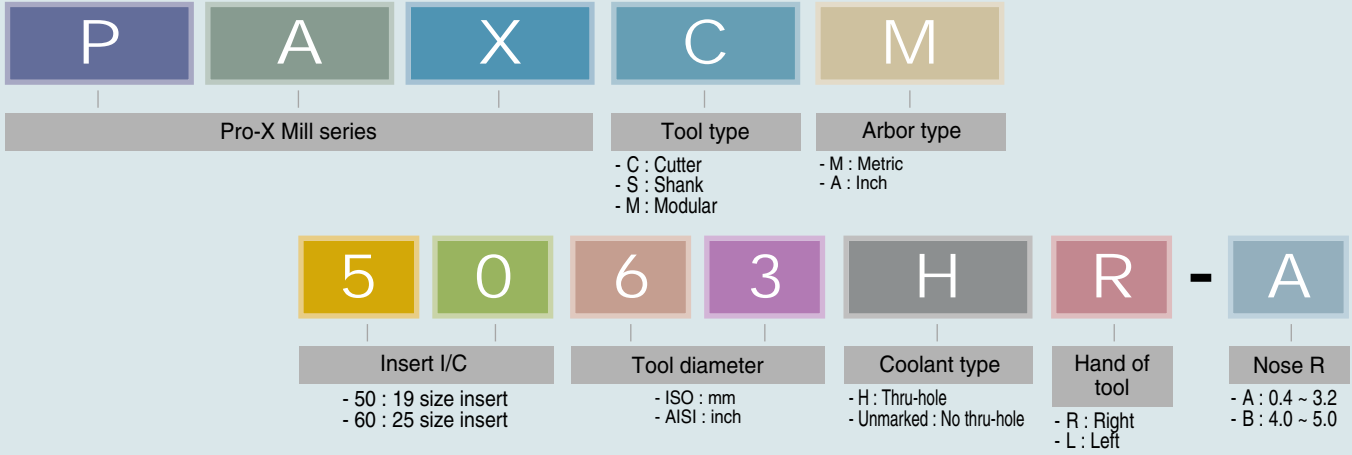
P A X C M

Pro-X Mill series

Tool type

- C : Cutter
- S : Shank
- M : Modular

Arbor type

- M : Metric
- A : Inch

5 0 6 3 H R - A

Insert I/C

- 50 : 19 size insert
- 60 : 25 size insert

Tool diameter

- ISO : mm
- AISI : inch

Coolant type

- H : Thru-hole
- Unmarked : No thru-hole

Hand of tool

- R : Right
- L : Left

Nose R

- A : 0.4 ~ 3.2
- B : 4.0 ~ 5.0